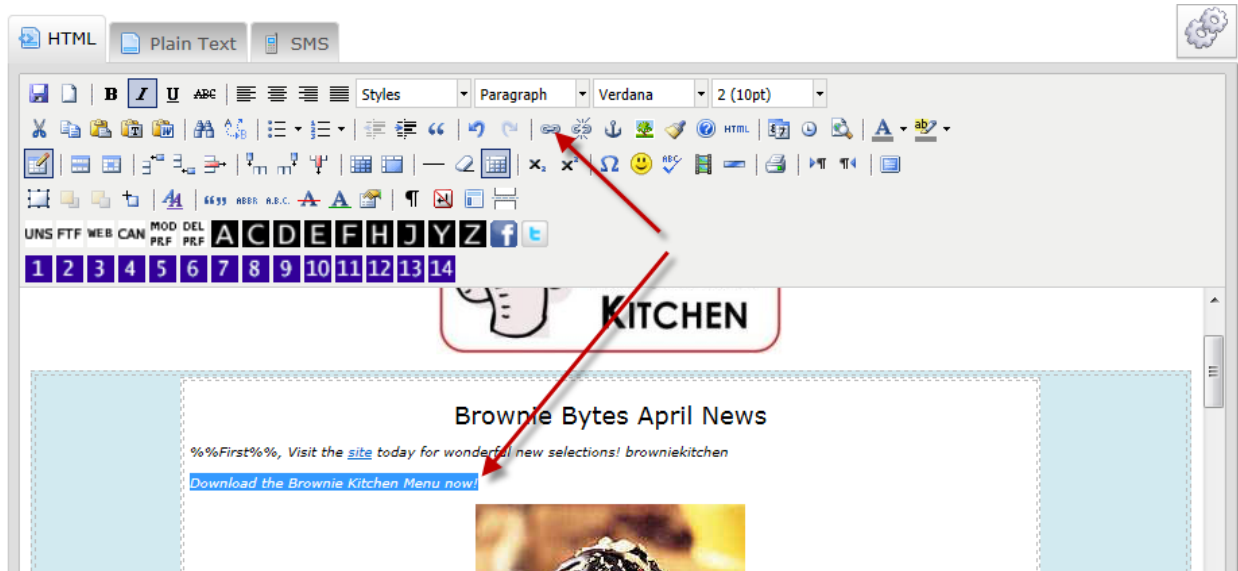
HTML Plain Text SMS

Styles Paragraph Verdana 2 (10pt)

UNS FTF WEB CAN MOD PRF DEL PRF A C D E F H J Y Z

1 2 3 4 5 6 7 8 9 10 11 12 13 14

KITCHEN

Brownie Bytes April News

%%First%%, Visit the site today for wonderful new selections! browniekitchen

Download the Brownie Kitchen Menu now!